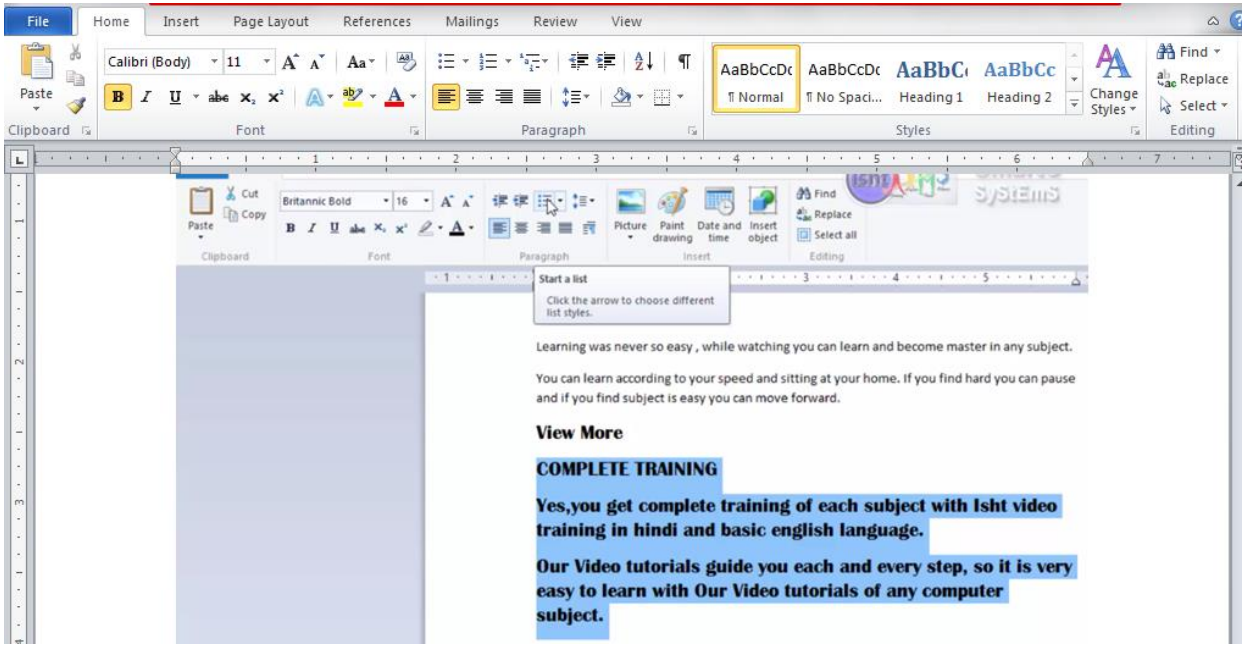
File Home Insert Page Layout References Mailings Review View

Paste
Clipboard

Calibri (Body) 11
B I U abe $x_2$ $x^2$
Font

Paragraph

AaBbCcDc ¶ Normal
AaBbCcDc ¶ No Spaci...
AaBbC Heading 1
AaBbCc Heading 2
Change Styles
Styles

Find
Replace
Select
Editing

Paste
Cut
Copy
Clipboard
Britannic Bold 16
B I U abe $x_2$ $x^2$
Font
Paragraph
Picture
Paint drawing
Date and time
Insert object
Insert
Find
Replace
Select all
Editing

Start a list
Click the arrow to choose different list styles.

Learning was never so easy , while watching you can learn and become master in any subject.

You can learn according to your speed and sitting at your home. If you find hard you can pause and if you find subject is easy you can move forward.

View More

COMPLETE TRAINING

Yes,you get complete training of each subject with Isht video training in hindi and basic english language.

Our Video tutorials guide you each and every step, so it is very easy to learn with Our Video tutorials of any computer subject.